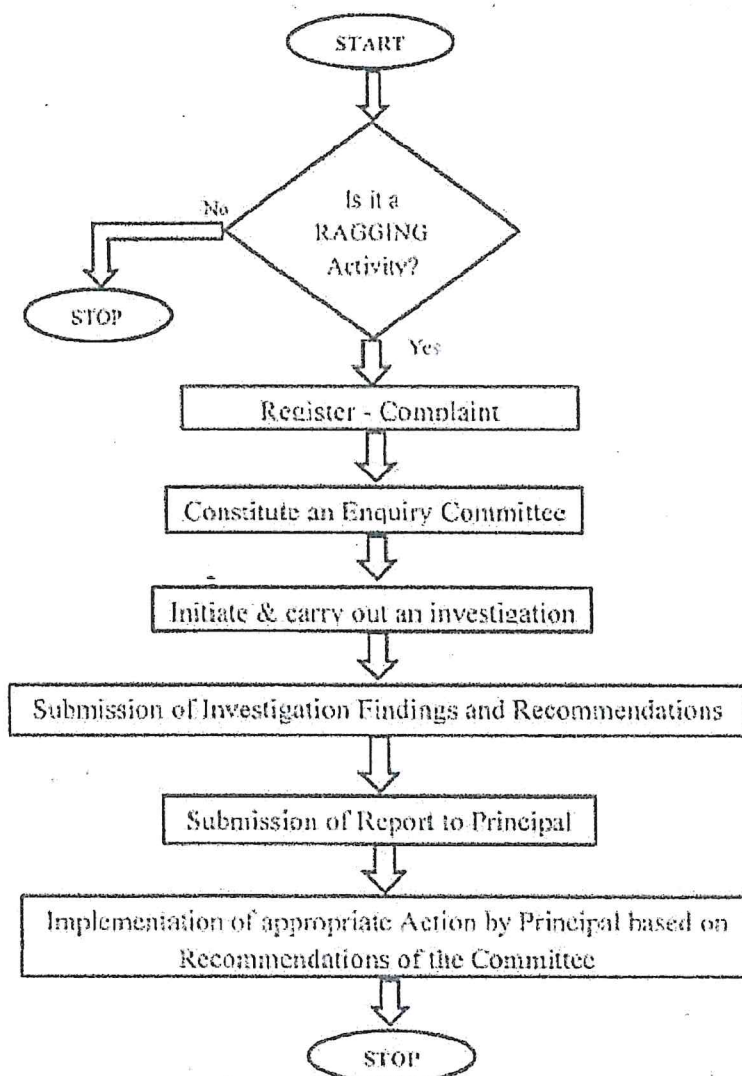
START

Is it a RAGGING Activity?

No

STOP

Yes

Register - Complaint

Constitute an Enquiry Committee

Initiate & carry out an investigation

Submission of Investigation Findings and Recommendations

Submission of Report to Principal

Implementation of appropriate Action by Principal based on Recommendations of the Committee

STOP